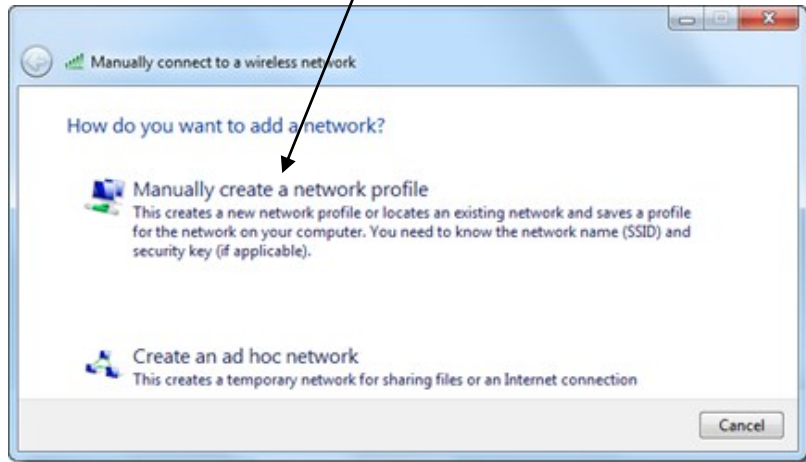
Manually connect to a wireless network

How do you want to add a network?

Manually create a network profile
This creates a new network profile or locates an existing network and saves a profile for the network on your computer. You need to know the network name (SSID) and security key (if applicable).

Create an ad hoc network
This creates a temporary network for sharing files or an Internet connection

Cancel